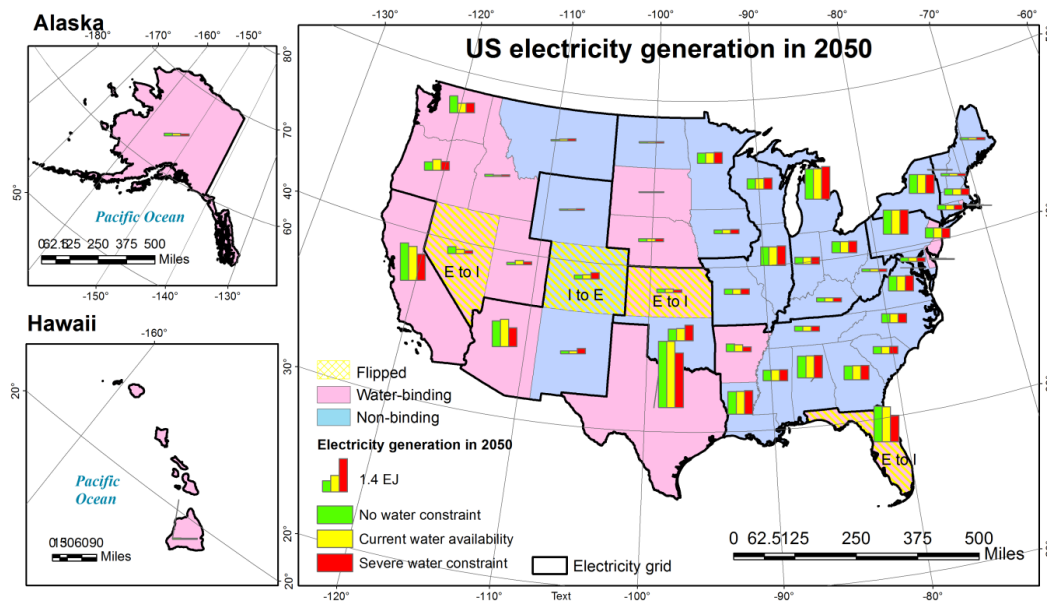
Alaska
-180° -170° -160° -150°
80°
70°
60°
50°
40°
Pacific Ocean
062.125 250 375 500
Miles
-150° -140° -130°

Hawaii
-160°
20°
Pacific Ocean
01506090
Miles
20°
20°

US electricity generation in 2050
-130° -120° -110° -100° -90° -80° -70° -60°
E to I
I to E
E to I
E to I
30°
Flipped
Water-binding
Non-binding
Electricity generation in 2050
1.4 EJ
No water constraint
Current water availability
Severe water constraint
Electricity grid
0 62.5125 250 375 500
Miles
-120° -110° Text -100° -90° -80°